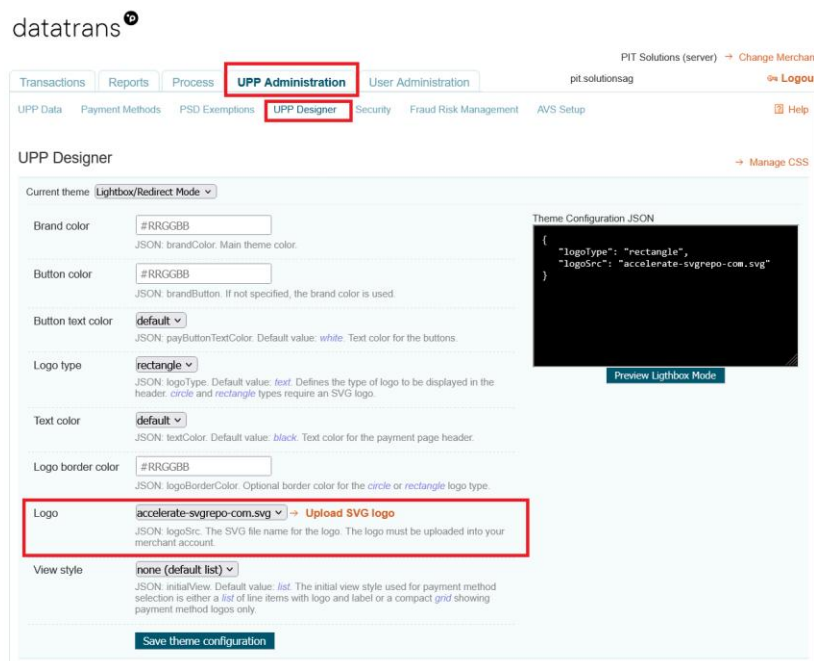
datatrans

PIT Solutions (server) → Change Merchan
pit.solutionsag
Logou

Transactions | Reports | Process | UPP Administration | User Administration

UPP Data | Payment Methods | PSD Exemptions | UPP Designer | Security | Fraud Risk Management | AVS Setup
Help

UPP Designer
→ Manage CSS

Current theme Lightbox/Redirect Mode

Brand color
#RRGGBB
JSON: brandColor. Main theme color.

Button color
#RRGGBB
JSON: brandButton. If not specified, the brand color is used.

Button text color
default
JSON: payButtonTextColor. Default value: white. Text color for the buttons.

Logo type
rectangle
JSON: logoType. Default value: text. Defines the type of logo to be displayed in the header. circle and rectangle types require an SVG logo.

Text color
default
JSON: textColor. Default value: black. Text color for the payment page header.

Logo border color
#RRGGBB
JSON: logoBorderColor. Optional border color for the circle or rectangle logo type.

Logo
accelerate-svgrepo-com.svg → Upload SVG logo
JSON: logoSrc. The SVG file name for the logo. The logo must be uploaded into your merchant account.

View style
none (default list)
JSON: initialView. Default value: list. The initial view style used for payment method selection is either a list of line items with logo and label or a compact grid showing payment method logos only.

Save theme configuration

Theme Configuration JSON
{
"logoType": "rectangle",
"logoSrc": "accelerate-svgrepo-com.svg"
}

Preview Ligthbox Mode